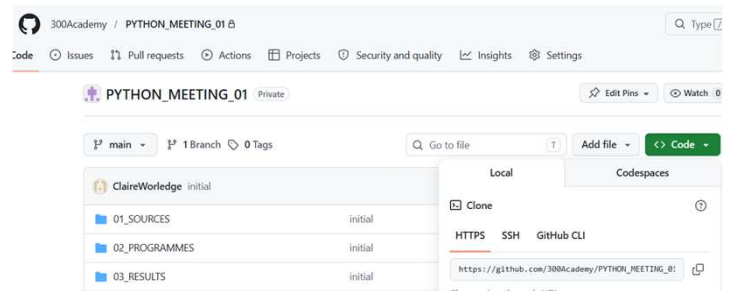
300Academy / PYTHON_MEETING_01

Q Type [/

Code   Issues   Pull requests   Actions   Projects   Security and quality   Insights   Settings

PYTHON_MEETING_01 Private

Edit Pins   Watch 0

main   1 Branch   0 Tags   Go to file   t   Add file   <> Code

ClaireWorledge initial

| 01_SOURCES | initial |
|---|---|
| 02_PROGRAMMES | initial |
| 03_RESULTS | initial |

Local   Codespaces

Clone

HTTPS   SSH   GitHub CLI

https://github.com/300Academy/PYTHON_MEETING_0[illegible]